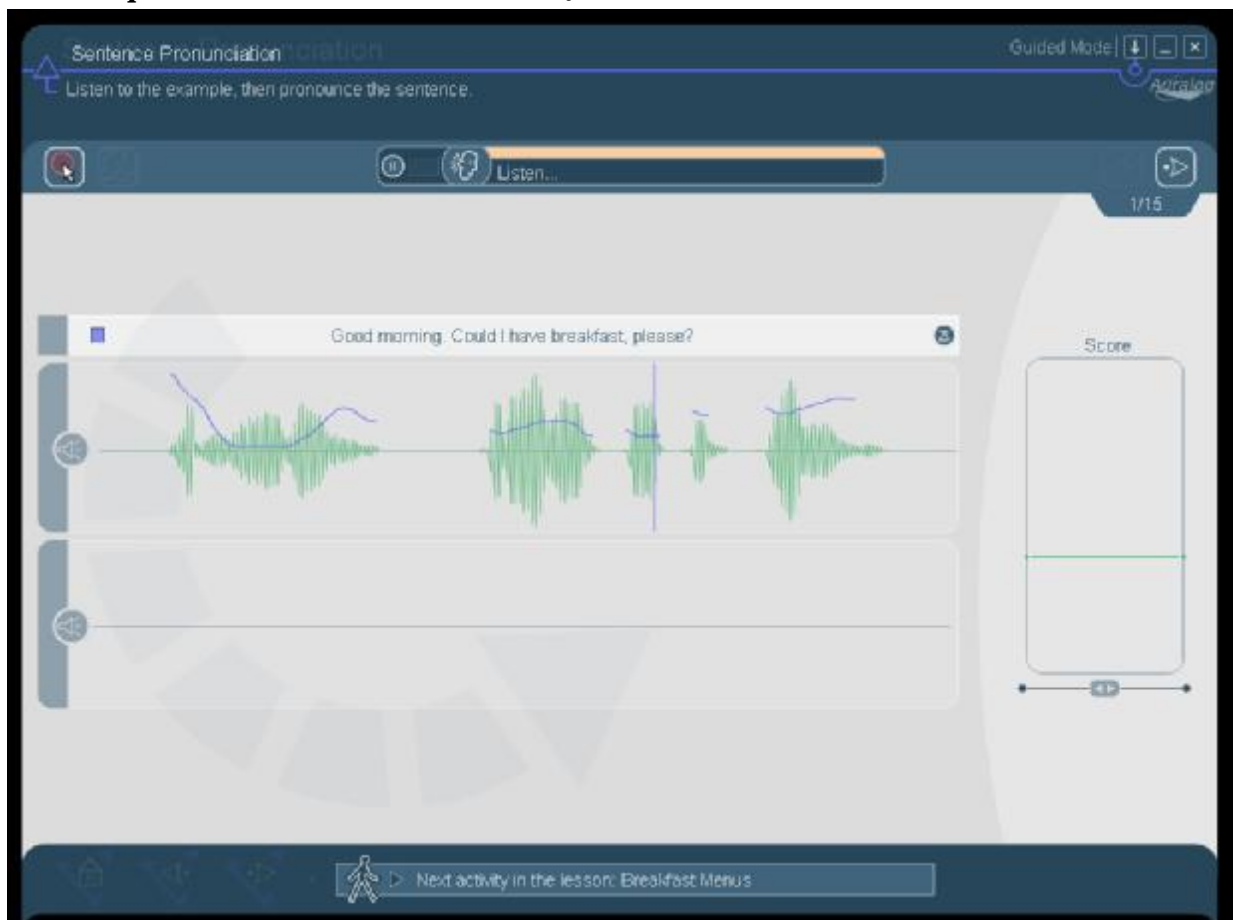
Sentence Pronunciation

Listen to the example, then pronounce the sentence.

Guided Mode

Auralog

Listen...

1/15

Good morning. Could I have breakfast, please?

Score

Next activity in the lesson: Breakfast Menus